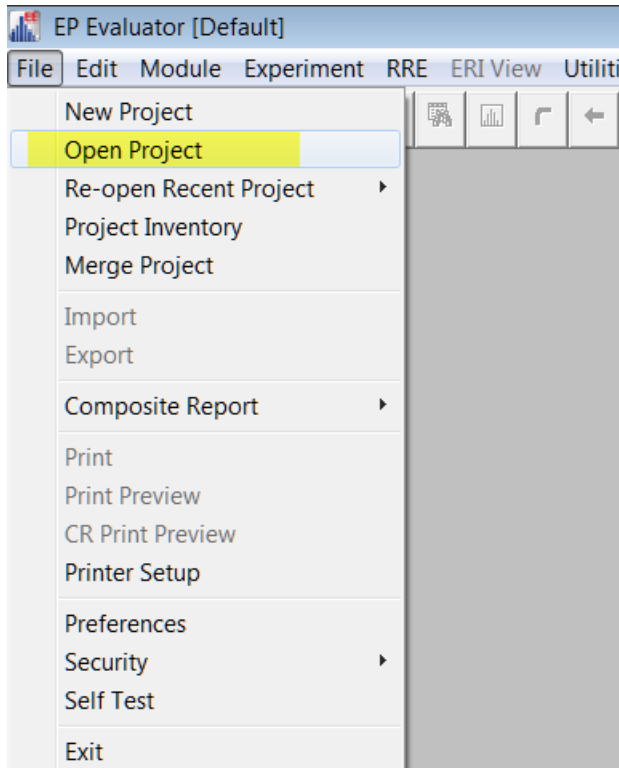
EP Evaluator [Default]

File Edit Module Experiment RRE ERI View Utiliti

New Project
Open Project
Re-open Recent Project
Project Inventory
Merge Project

Import
Export

Composite Report

Print
Print Preview
CR Print Preview
Printer Setup

Preferences
Security
Self Test

Exit